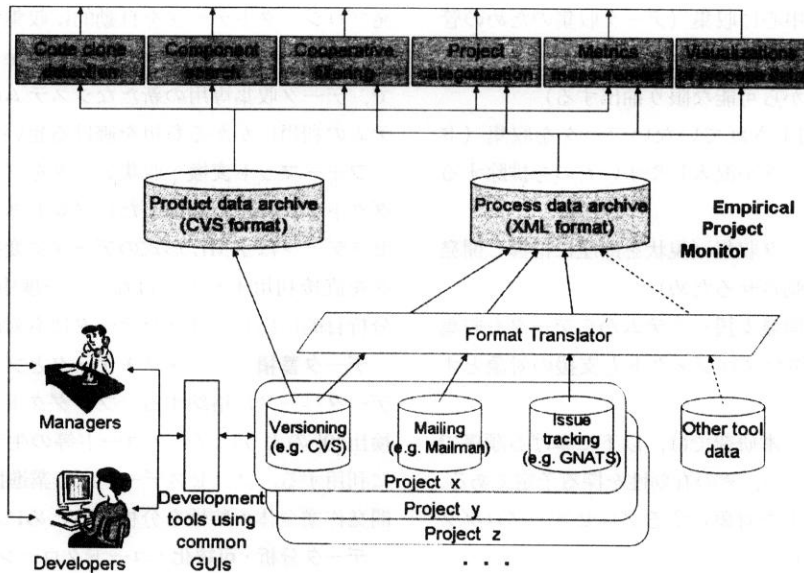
Code clone detection

Component search

Cooperative filtering

Project categorization

Metrics measurement

Visualization of project data

Product data archive (CVS format)

Process data archive (XML format)

Empirical Project Monitor

Format Translator

Managers

Developers

Development tools using common GUIs

Versioning (e.g. CVS)

Mailing (e.g. Mailman)

Issue tracking (e.g. GNATS)

Other tool data

Project x

Project y

Project z

. . .